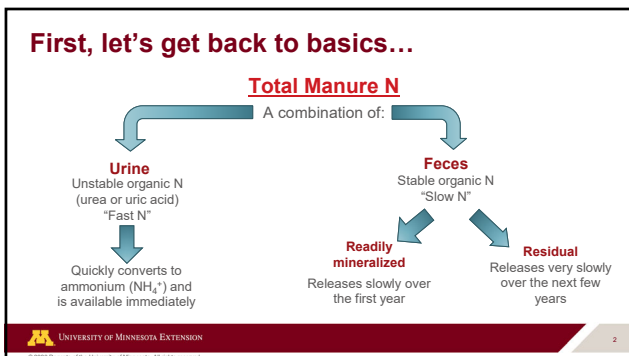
First, let's get back to basics…

Total Manure N

A combination of:

Urine
Unstable organic N
(urea or uric acid)
"Fast N"

Quickly converts to ammonium ($NH_4^+$) and is available immediately

Feces
Stable organic N
"Slow N"

Readily mineralized
Releases slowly over the first year

Residual
Releases very slowly over the next few years

University of Minnesota Extension

2

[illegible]